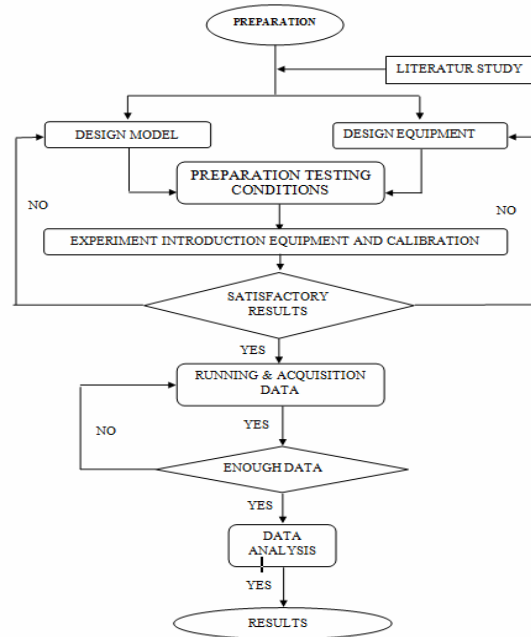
PREPARATION

LITERATUR STUDY

DESIGN MODEL

DESIGN EQUIPMENT

PREPARATION TESTING CONDITIONS

NO

NO

EXPERIMENT INTRODUCTION EQUIPMENT AND CALIBRATION

SATISFACTORY RESULTS

YES

RUNNING & ACQUISITION DATA

NO

YES

ENOUGH DATA

YES

DATA ANALYSIS

YES

RESULTS